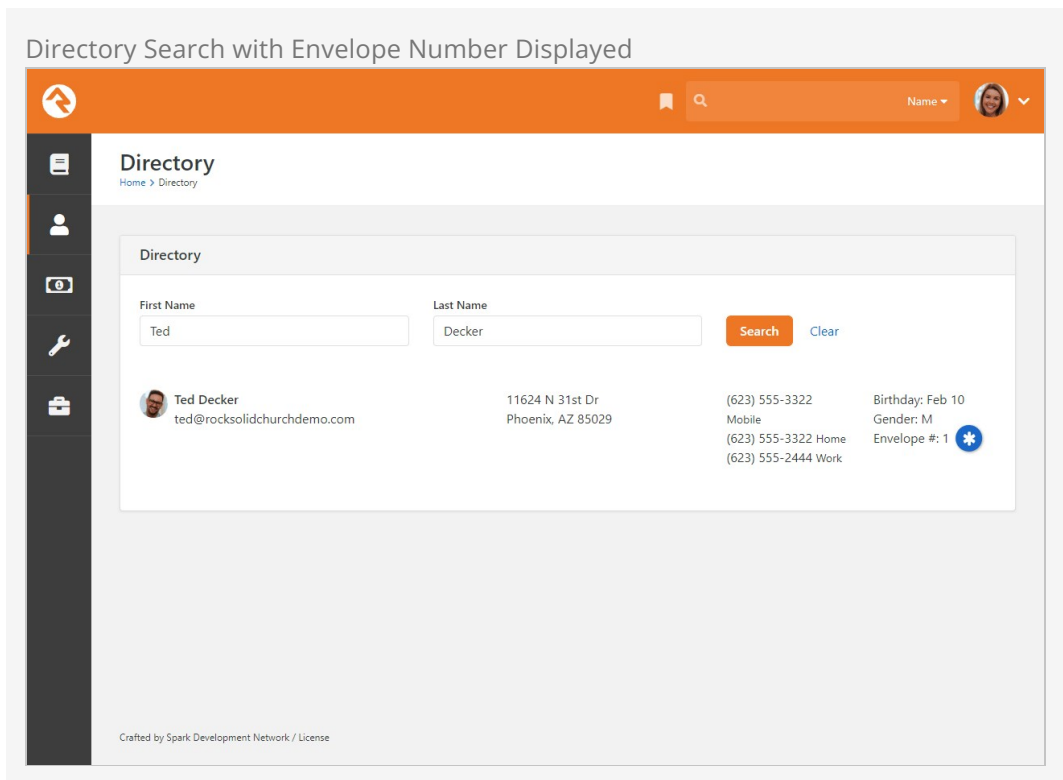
Directory Search with Envelope Number Displayed

Name

Directory
Home > Directory

Directory

First Name
Ted

Last Name
Decker

Search
Clear

Ted Decker
ted@rocksolidchurchdemo.com

11624 N 31st Dr
Phoenix, AZ 85029

(623) 555-3322 Mobile
(623) 555-3322 Home
(623) 555-2444 Work

Birthday: Feb 10
Gender: M
Envelope #: 1

Crafted by Spark Development Network / License